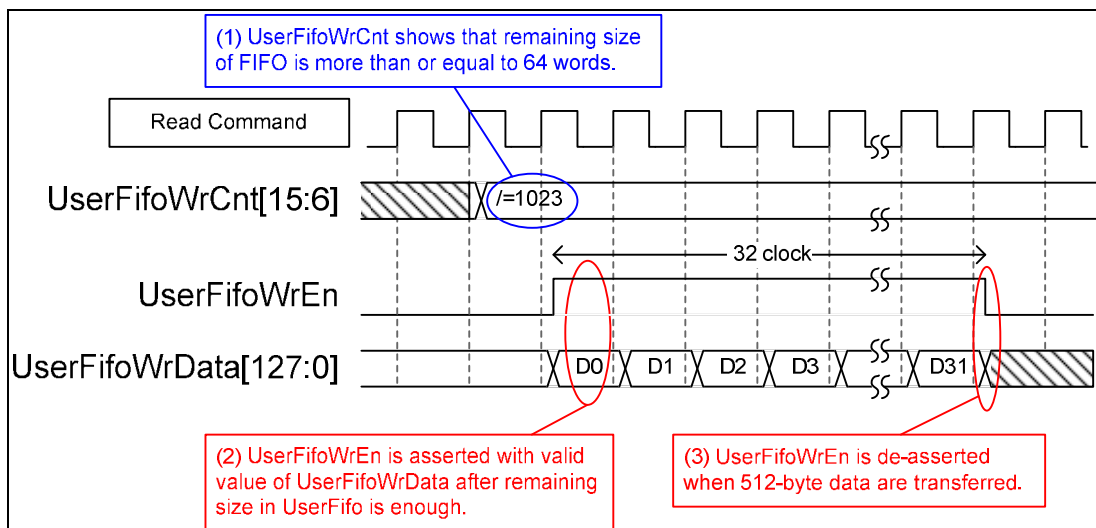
(1) UserFifoWrCnt shows that remaining size of FIFO is more than or equal to 64 words.

Read Command

UserFifoWrCnt[15:6]

/=1023

32 clock

UserFifoWrEn

UserFifoWrData[127:0]

D0

D1

D2

D3

D31

(2) UserFifoWrEn is asserted with valid value of UserFifoWrData after remaining size in UserFifo is enough.

(3) UserFifoWrEn is de-asserted when 512-byte data are transferred.